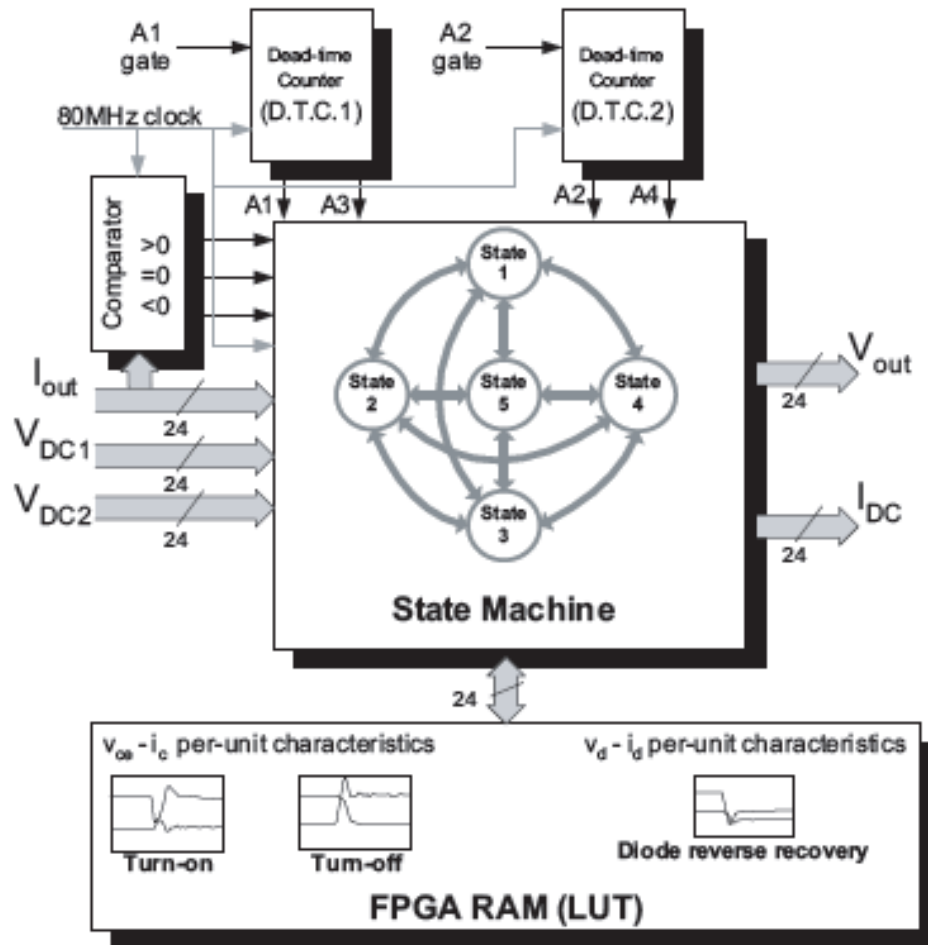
A1 gate

Dead-time Counter (D.T.C.1)

A2 gate

Dead-time Counter (D.T.C.2)

80MHz clock

Comparator

>0

=0

<0

A1

A3

A2

A4

State 1

State 2

State 5

State 4

State 3

$I_{out}$

24

$V_{DC1}$

24

$V_{DC2}$

24

$V_{out}$

24

$I_{DC}$

24

State Machine

24

$v_{ce}$ - $i_c$ per-unit characteristics

$v_d$ - $i_d$ per-unit characteristics

Turn-on

Turn-off

Diode reverse recovery

FPGA RAM (LUT)